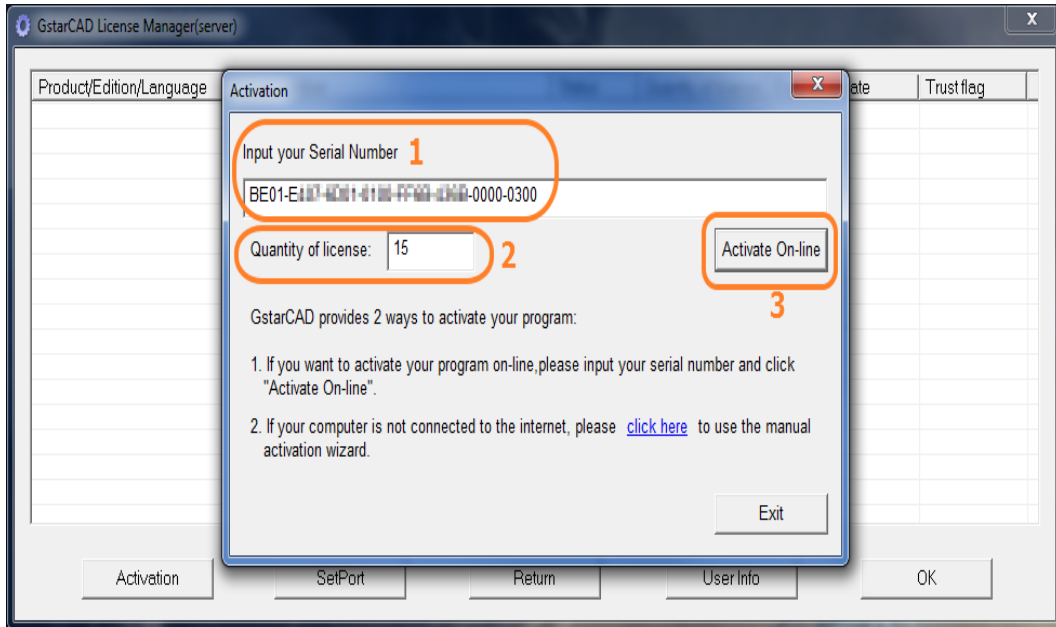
GstarCAD License Manager(server)

X

Product/Edition/Language

ate

Trust flag

Activation

X

Input your Serial Number 1

BE01-E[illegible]-0000-0300

Quantity of license: 15 2

Activate On-line

3

GstarCAD provides 2 ways to activate your program:

1. If you want to activate your program on-line,please input your serial number and click "Activate On-line".

2. If your computer is not connected to the internet, please click here to use the manual activation wizard.

Exit

Activation

SetPort

Return

User Info

OK